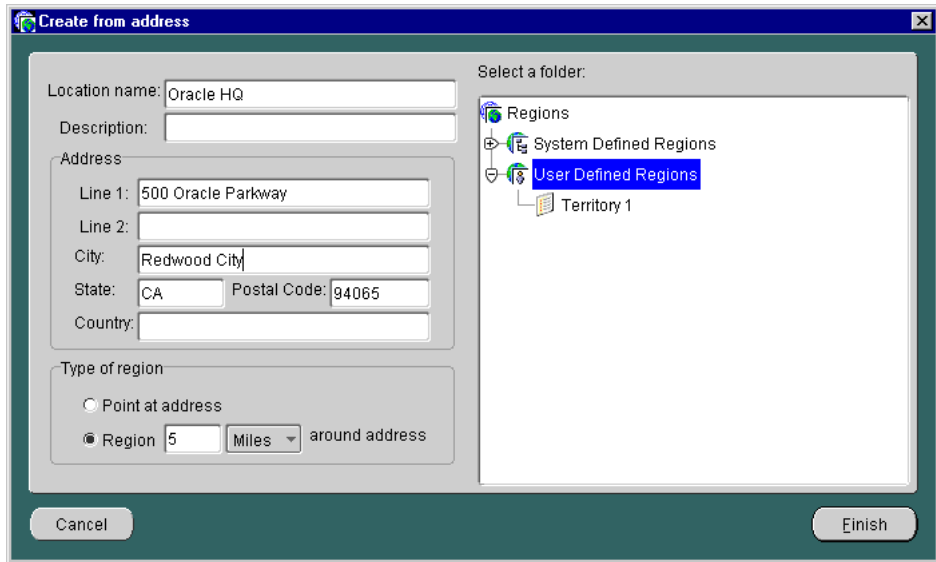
Create from address

Location name: Oracle HQ

Description:

Address

Line 1: 500 Oracle Parkway

Line 2:

City: Redwood City

State: CA

Postal Code: 94065

Country:

Type of region

Point at address

Region 5 Miles around address

Select a folder:

Regions

System Defined Regions

User Defined Regions

Territory 1

Cancel

Finish